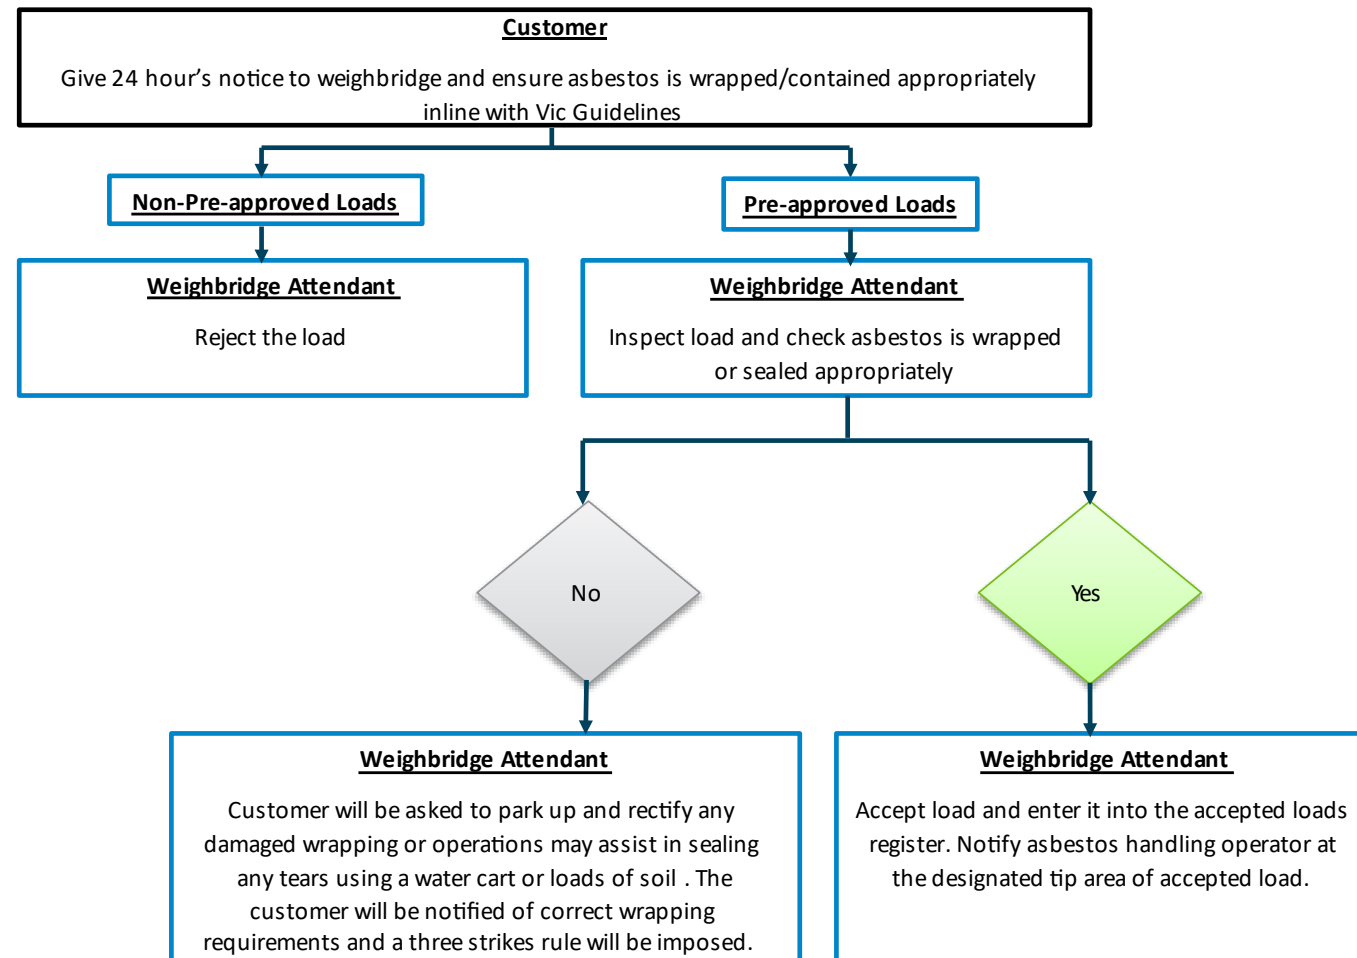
Customer

Give 24 hour’s notice to weighbridge and ensure asbestos is wrapped/contained appropriately inline with Vic Guidelines

Non-Pre-approved Loads

Pre-approved Loads

Weighbridge Attendant

Reject the load

Weighbridge Attendant

Inspect load and check asbestos is wrapped or sealed appropriately

No

Yes

Weighbridge Attendant

Customer will be asked to park up and rectify any damaged wrapping or operations may assist in sealing any tears using a water cart or loads of soil . The customer will be notified of correct wrapping requirements and a three strikes rule will be imposed.

Weighbridge Attendant

Accept load and enter it into the accepted loads register. Notify asbestos handling operator at the designated tip area of accepted load.